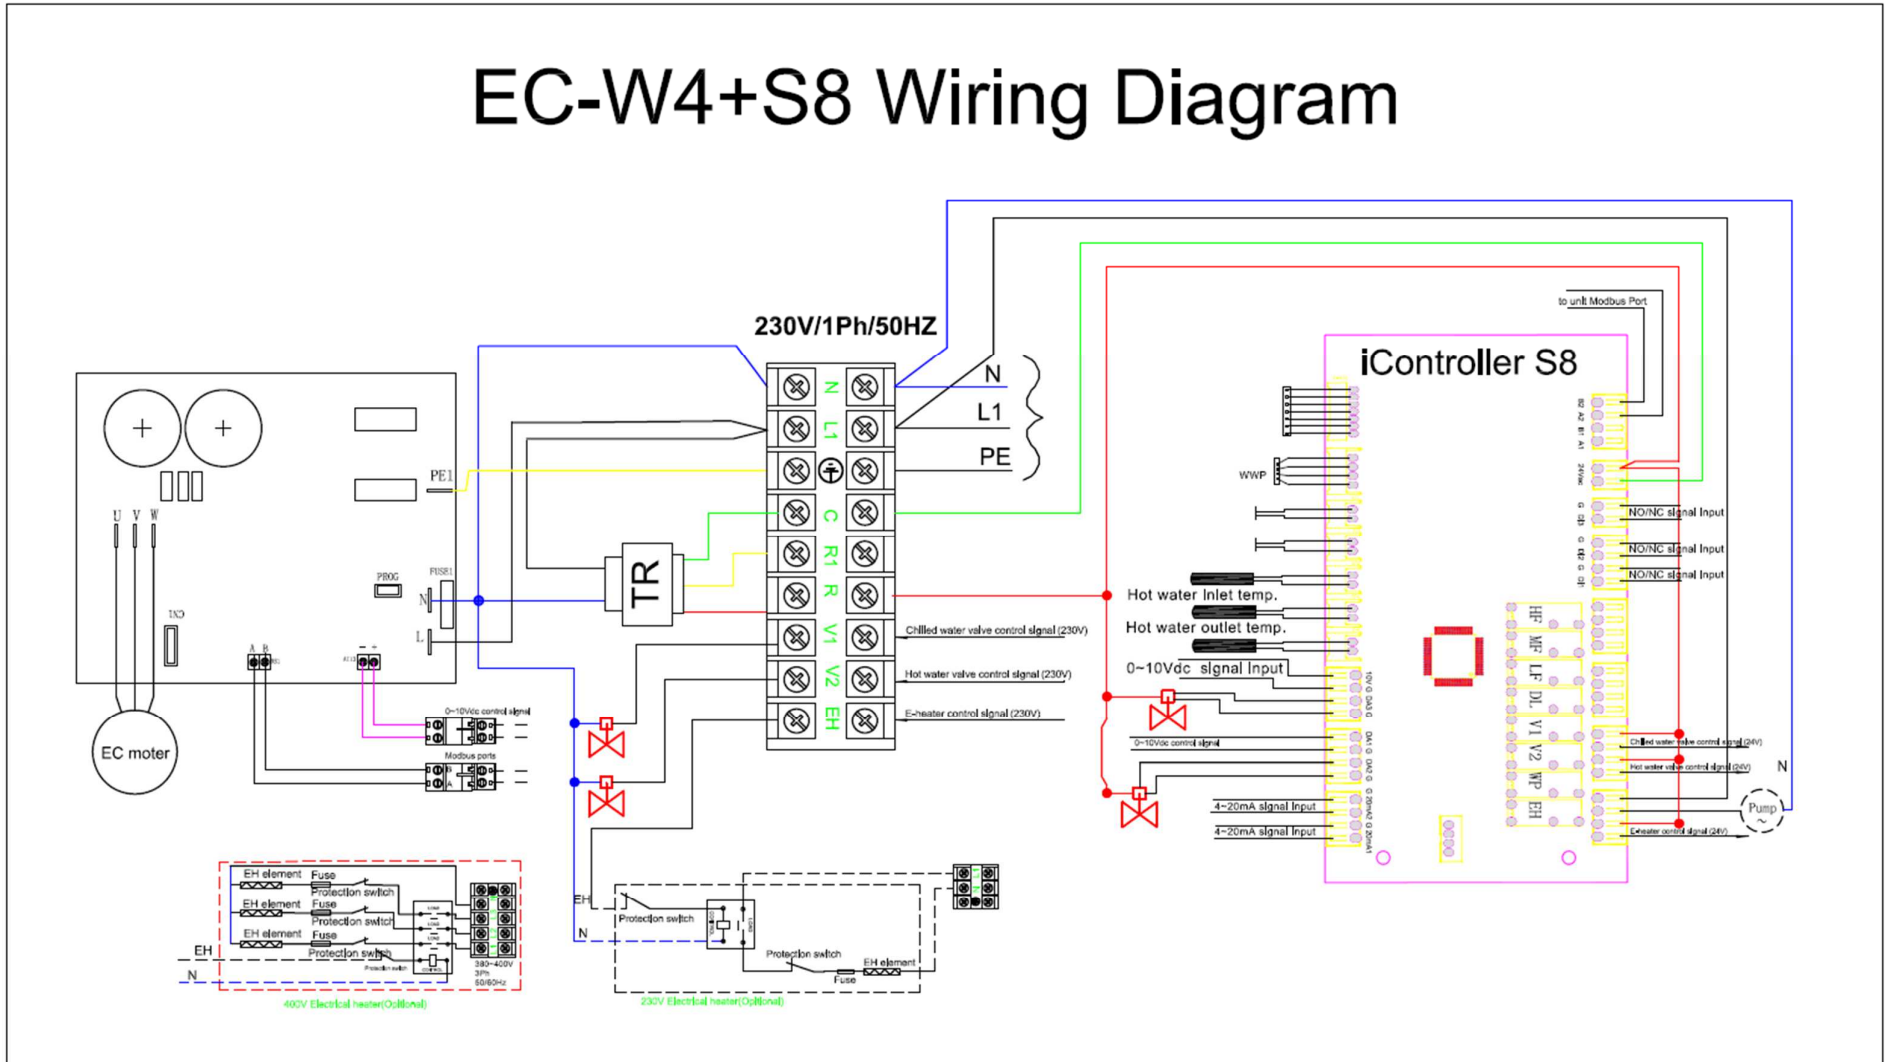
EC-W4+S8 Wiring Diagram

230V/1Ph/50HZ

N
L1
PE
C
R1
R
V1
V2
EH

N
L1
PE

TR

PE1
U V W
CN3
PROG
FUSE1
N
L
A B
EC moter

0~10Vdc control signal
Modbus ports

Chilled water valve control signal (230V)
Hot water valve control signal (230V)
E-heater control signal (230V)

iController S8
to unit Modbus Port
WWP
Hot water inlet temp.
Hot water outlet temp.
0~10Vdc signal input
0~10Vdc control signal
4~20mA signal input
4~20mA signal input
NO/NC signal input
NO/NC signal input
NO/NC signal input
HF MF LF DL V1 V2 WP EH
Chilled water valve control signal (24V)
Hot water valve control signal (24V)
E-heater control signal (24V)
N
Pump

EH element
Fuse
Protection switch
EH element
Fuse
Protection switch
EH element
Fuse
Protection switch
EH
N
380~400V 3Ph 50/60Hz
400V Electrical heater(Optional)

EH
Protection switch
N
Protection switch
Fuse
EH element
230V Electrical heater(Optional)